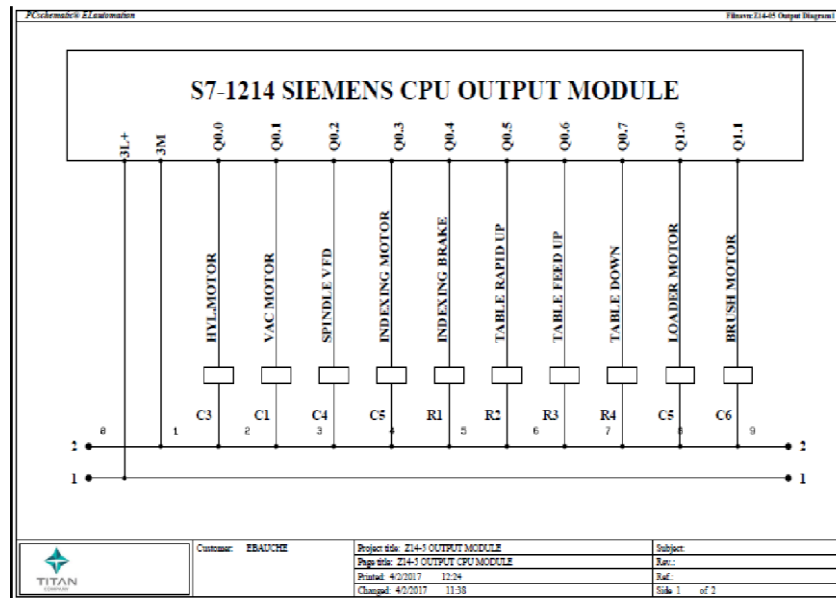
PCschematic® ELautomation

Filename:Z14-05 Output Diagram1

S7-1214 SIEMENS CPU OUTPUT MODULE

3L+ 3M Q0.0 Q0.1 Q0.2 Q0.3 Q0.4 Q0.5 Q0.6 Q0.7 Q1.0 Q1.1

HYL.MOTOR
VAC MOTOR
SPINDLE VFD
INDEXING MOTOR
INDEXING BRAKE
TABLE RAPID UP
TABLE FEED UP
TABLE DOWN
LOADER MOTOR
BRUSH MOTOR

C3 C1 C4 C5 R1 R2 R3 R4 C5 C6

8 1 2 3 4 5 6 7 8 9

2 2
1 1

TITAN

| Customer: EBAUCHE | Project title: Z14-5 OUTPUT MODULE | Subject: |
|---|---|---|
| | Page title: Z14-5 OUTPUT CPU MODULE | Rev.: |
| | Printed: 4/2/2017 12:24 | Ref.: |
| | Changed: 4/2/2017 11:38 | Side 1 of 2 |